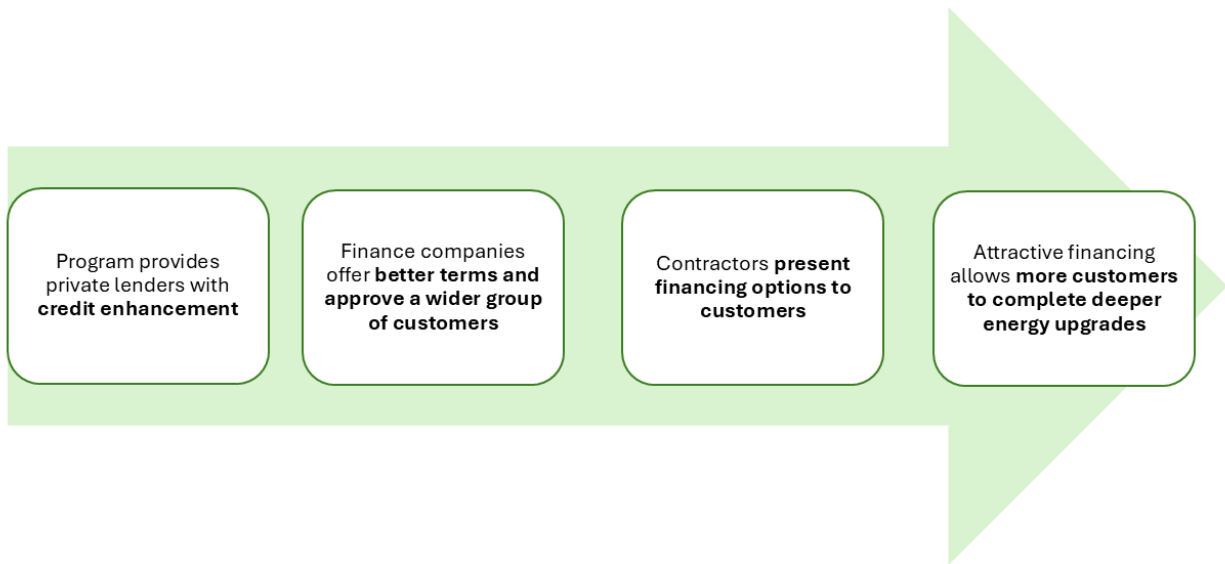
Program provides private lenders with credit enhancement

Finance companies offer better terms and approve a wider group of customers

Contractors present financing options to customers

Attractive financing allows more customers to complete deeper energy upgrades